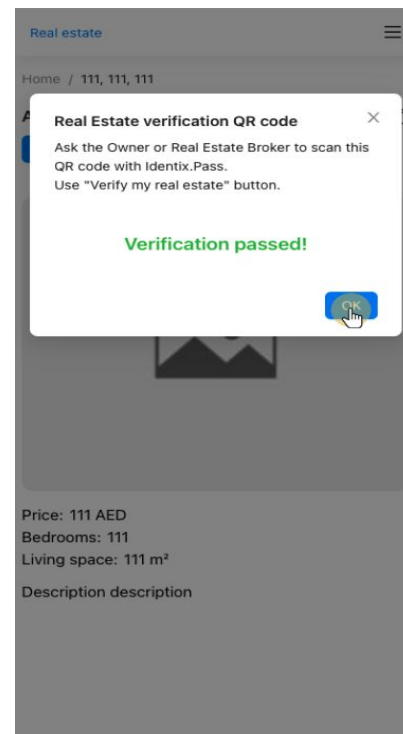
Real estate

Home / 111, 111, 111

Real Estate verification QR code

×

Ask the Owner or Real Estate Broker to scan this QR code with Identix.Pass.
Use "Verify my real estate" button.

Verification passed!

OK

Price: 111 AED
Bedrooms: 111
Living space: 111 m²

Description description